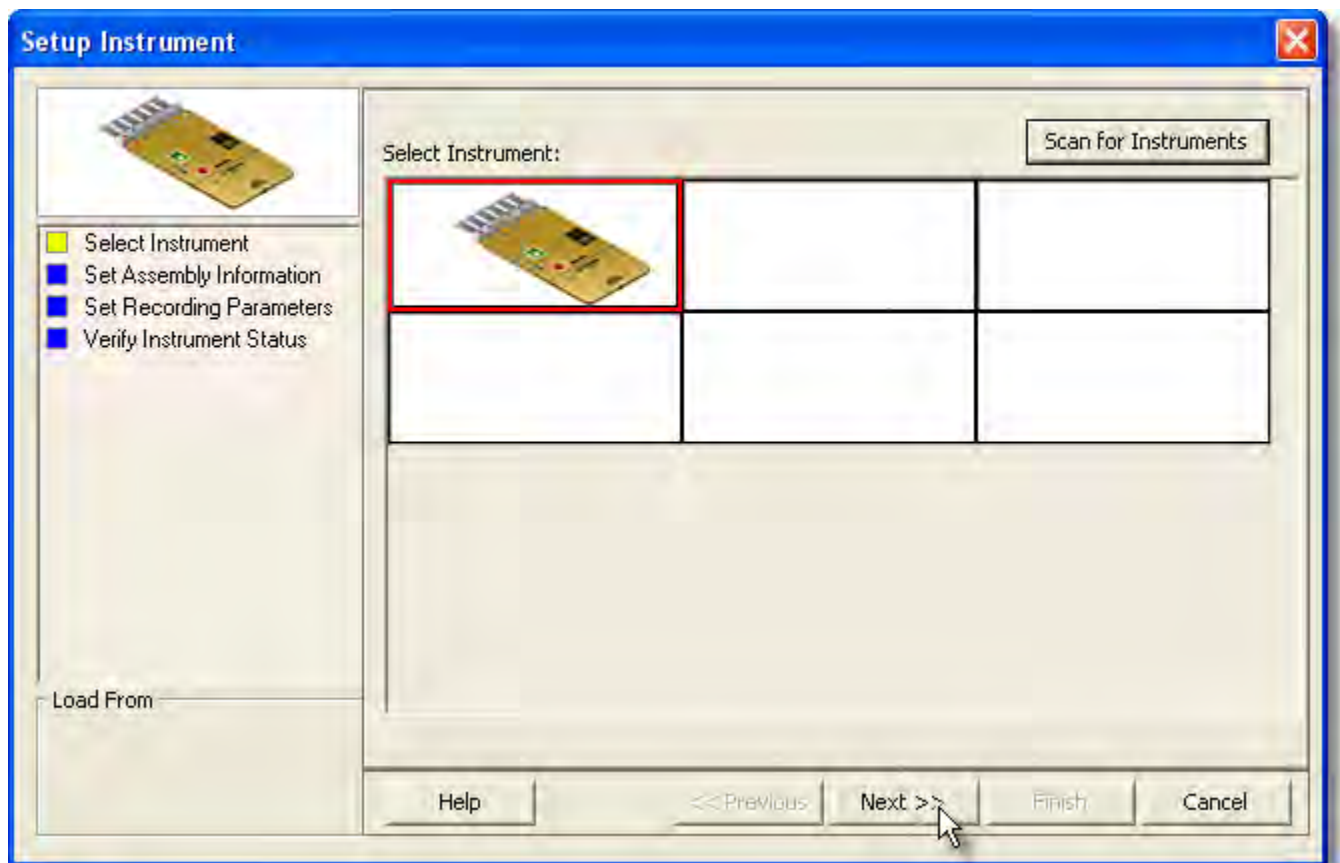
Setup Instrument

Select Instrument
Set Assembly Information
Set Recording Parameters
Verify Instrument Status

Load From

Select Instrument:

Scan for Instruments

Help

<<Previous

Next >>

Finish

Cancel